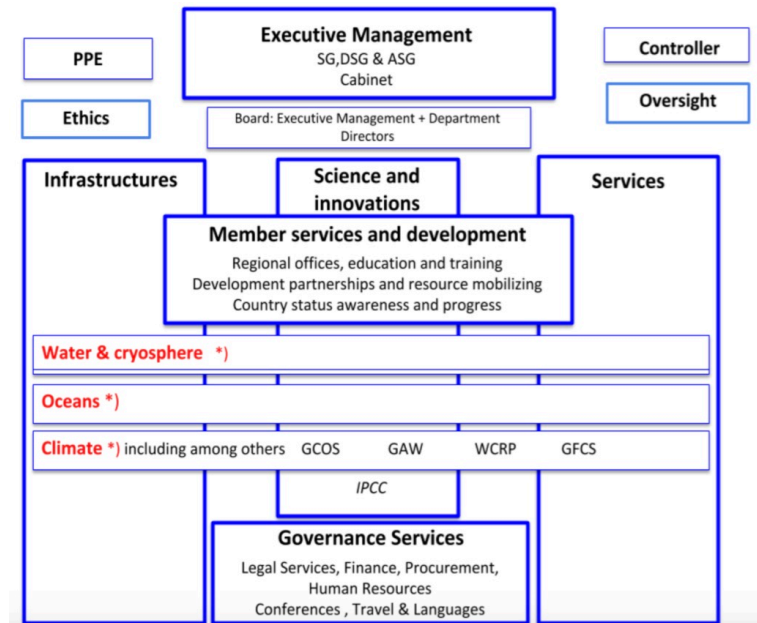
PPE

Ethics

Executive Management
SG,DSG & ASG
Cabinet

Controller

Oversight

Board: Executive Management + Department Directors

Infrastructures

Science and innovations

Services

Member services and development
Regional offices, education and training
Development partnerships and resource mobilizing
Country status awareness and progress

Water & cryosphere *)

Oceans *)

Climate *) including among others GCOS GAW WCRP GFCS

IPCC

Governance Services
Legal Services, Finance, Procurement, Human Resources
Conferences , Travel & Languages